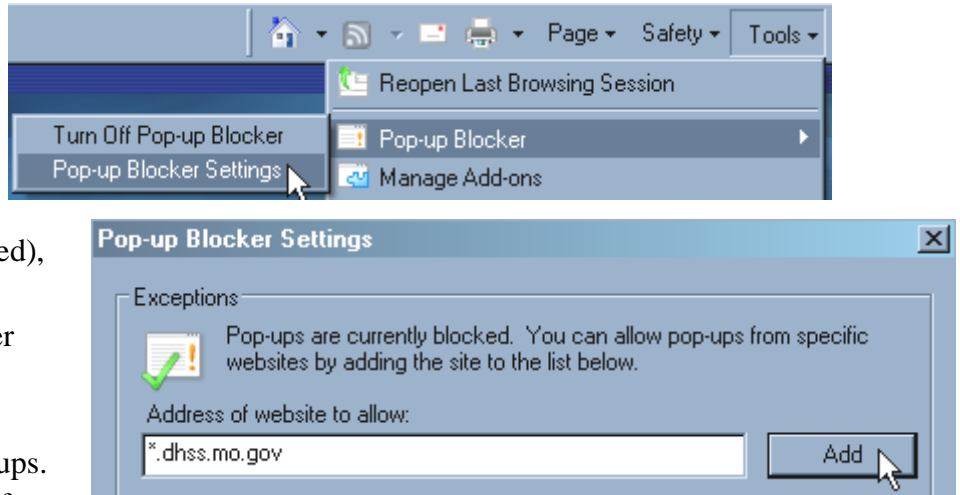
Page ▾ Safety ▾ Tools ▾

Reopen Last Browsing Session

Turn Off Pop-up Blocker

Pop-up Blocker Settings

Pop-up Blocker

Manage Add-ons

ed),

er

ups.

Pop-up Blocker Settings

Exceptions

Pop-ups are currently blocked. You can allow pop-ups from specific websites by adding the site to the list below.

Address of website to allow:

*.dhss.mo.gov

Add